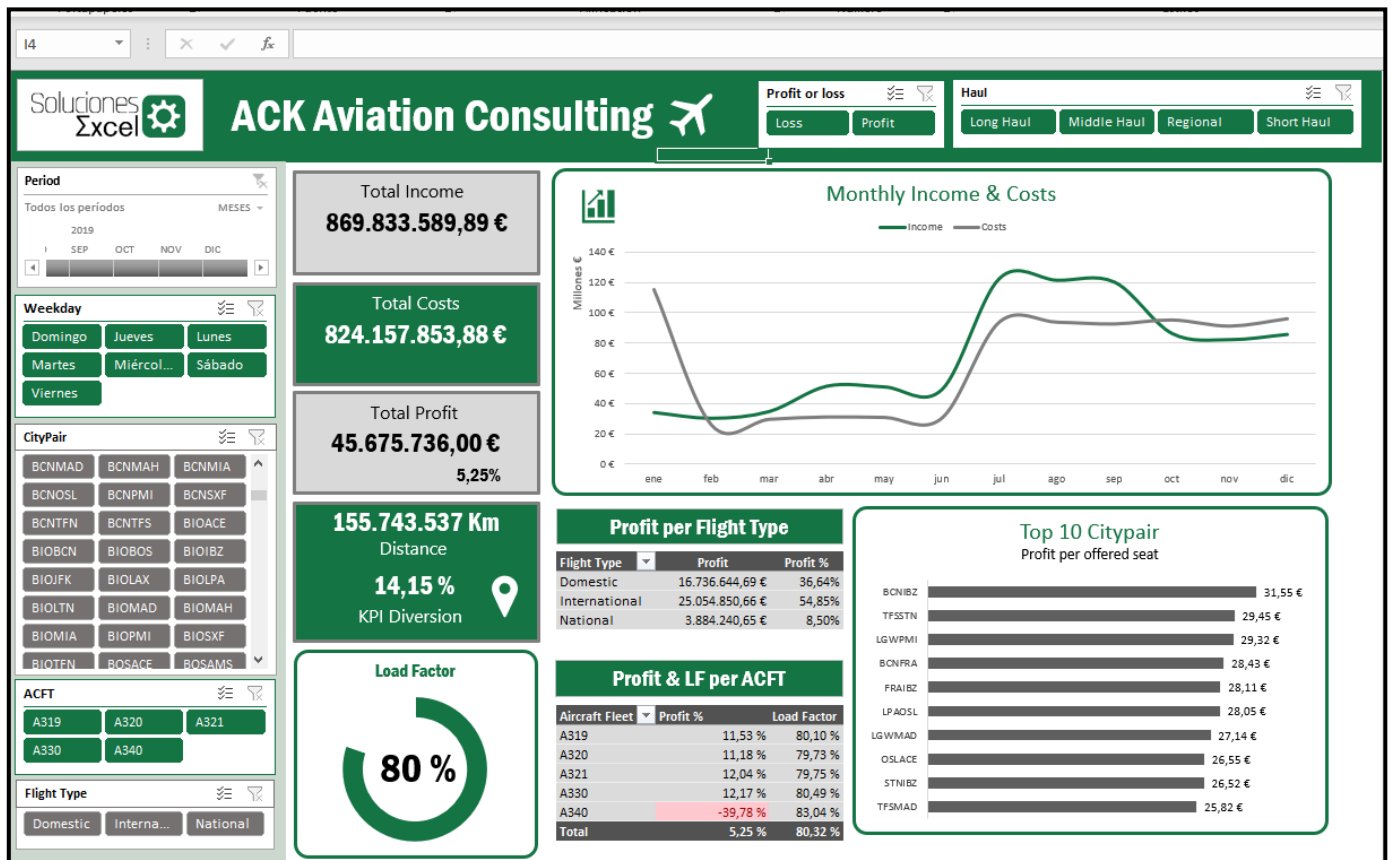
I4

$f_x$

Soluciones Σxcel

ACK Aviation Consulting

Profit or loss
Loss
Profit

Haul
Long Haul
Middle Haul
Regional
Short Haul

Period
Todos los períodos
MESES
2019
SEP OCT NOV DIC

Weekday
Domingo
Jueves
Lunes
Martes
Miércol...
Sábado
Viernes

CityPair
BCNMAD
BCNMAH
BCNMIA
BCNOSL
BCNPMI
BCNSXF
BCNTFN
BCNTFS
BIOACE
BIOBCN
BIOBOS
BIOIBZ
BIOJFK
BIOLAX
BIOLPA
BIOLTN
BIOMAD
BIOMAH
BIOMIA
BIOPMI
BIOSXF
BIOTFN
BOSACE
BOSAMS

ACFT
A319
A320
A321
A330
A340

Flight Type
Domestic
Interna...
National

Total Income
869.833.589,89 €

Total Costs
824.157.853,88 €

Total Profit
45.675.736,00 €
5,25%

155.743.537 Km
Distance
14,15 %
KPI Diversion

Load Factor
80 %

Monthly Income & Costs
Income
Costs
Millones €
140 €
120 €
100 €
80 €
60 €
40 €
20 €
0 €
ene feb mar abr may jun jul ago sep oct nov dic

Profit per Flight Type

| Flight Type | Profit | Profit % |
|---|---|---|
| Domestic | 16.736.644,69 € | 36,64% |
| International | 25.054.850,66 € | 54,85% |
| National | 3.884.240,65 € | 8,50% |

Profit & LF per ACFT

| Aircraft Fleet | Profit % | Load Factor |
|---|---|---|
| A319 | 11,53 % | 80,10 % |
| A320 | 11,18 % | 79,73 % |
| A321 | 12,04 % | 79,75 % |
| A330 | 12,17 % | 80,49 % |
| A340 | -39,78 % | 83,04 % |
| Total | 5,25 % | 80,32 % |

Top 10 Citypair
Profit per offered seat
BCNIBZ 31,55 €
TFSSTN 29,45 €
LGWPMI 29,32 €
BCNFRA 28,43 €
FRAIBZ 28,11 €
LPAOSL 28,05 €
LGWMAD 27,14 €
OSLACE 26,55 €
STNIBZ 26,52 €
TFSMAD 25,82 €